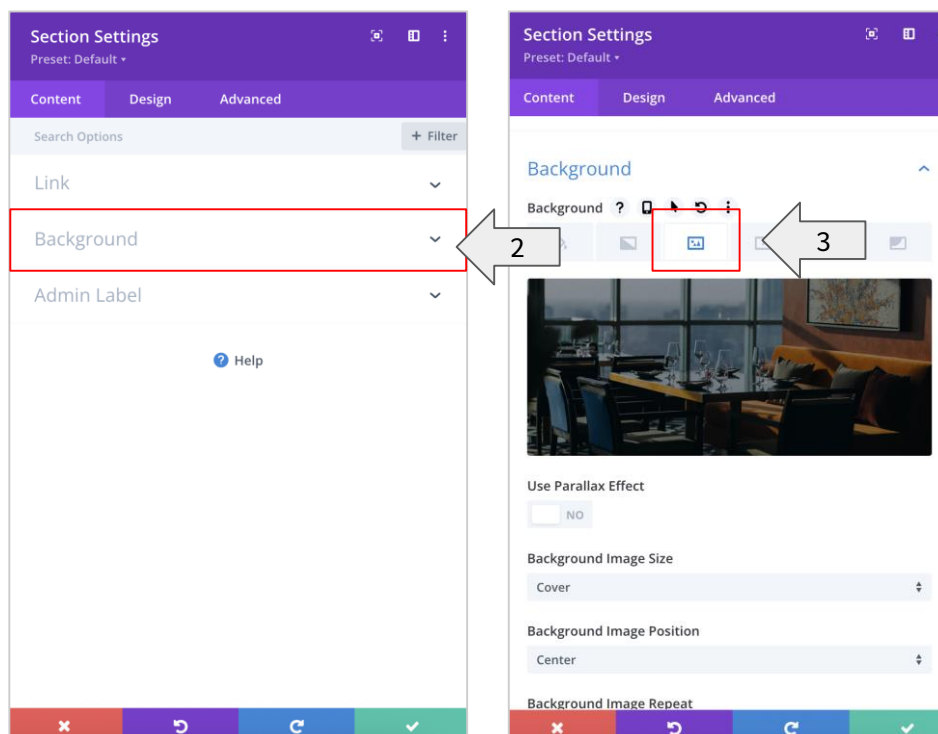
Section Settings
Preset: Default ▾

Content Design Advanced

Search Options
+ Filter

Link

Background

Admin Label

Help

2

Section Settings
Preset: Default ▾

Content Design Advanced

Background

Background ?

3

Use Parallax Effect

NO

Background Image Size

Cover

Background Image Position

Center

Background Image Repeat